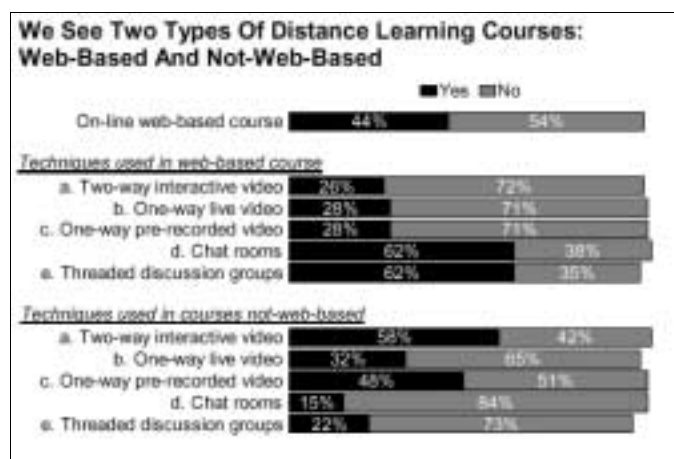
We See Two Types Of Distance Learning Courses: Web-Based And Not-Web-Based

Yes No

| | Yes | No |
|---|---|---|
| On-line web-based course | 44% | 54% |

Techniques used in web-based course

| | Yes | No |
|---|---|---|
| a. Two-way interactive video | 26% | 72% |
| b. One-way live video | 28% | 71% |
| c. One-way pre-recorded video | 28% | 71% |
| d. Chat rooms | 62% | 38% |
| e. Threaded discussion groups | 62% | 35% |

Techniques used in courses not-web-based

| | Yes | No |
|---|---|---|
| a. Two-way interactive video | 58% | 42% |
| b. One-way live video | 32% | 65% |
| c. One-way pre-recorded video | 48% | 51% |
| d. Chat rooms | 15% | 84% |
| e. Threaded discussion groups | 22% | 73% |